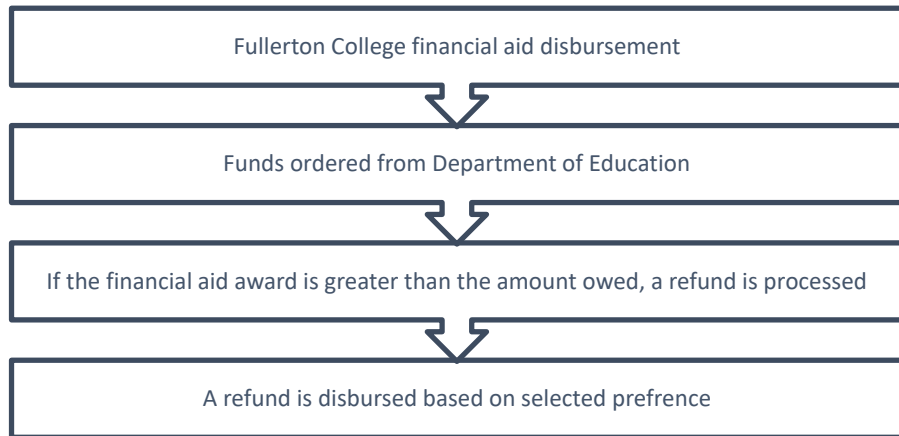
Fullerton College financial aid disbursement

Funds ordered from Department of Education

If the financial aid award is greater than the amount owed, a refund is processed

A refund is disbursed based on selected prefrence